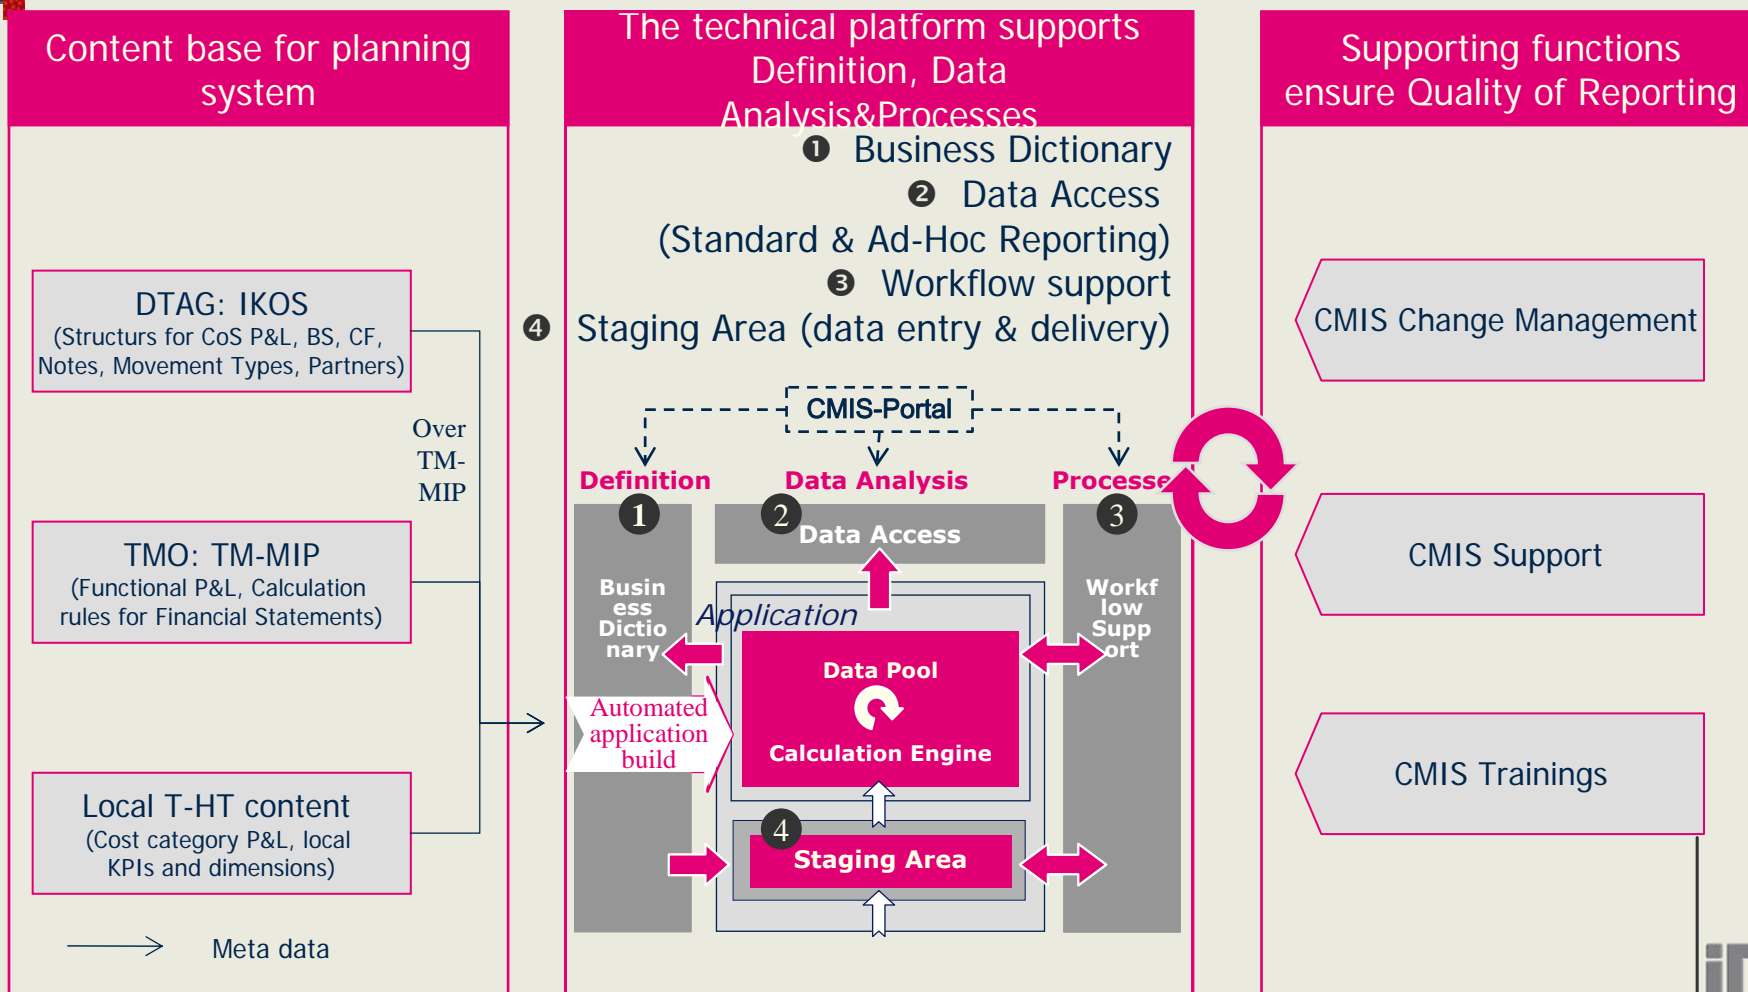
Content base for planning system

The technical platform supports Definition, Data Analysis&Processes

Supporting functions ensure Quality of Reporting

❶ Business Dictionary
❷ Data Access (Standard & Ad-Hoc Reporting)
❸ Workflow support
❹ Staging Area (data entry & delivery)

DTAG: IKOS
(Structurs for CoS P&L, BS, CF, Notes, Movement Types, Partners)

Over TM-MIP

TMO: TM-MIP
(Functional P&L, Calculation rules for Financial Statements)

Local T-HT content
(Cost category P&L, local KPIs and dimensions)

Meta data

CMIS-Portal

Definition
Data Analysis
Processe

1
2
3

Data Access

Business Dictionary

Workflow Support

Application

Data Pool

Calculation Engine

Automated application build

4

Staging Area

CMIS Change Management

CMIS Support

CMIS Trainings